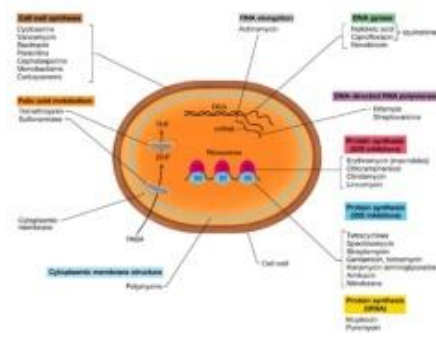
Cell wall synthesis
Cycloserine
Vancomycin
Bacitracin
Penicillins
Cephalosporins
Monobactams
Carbapenems

Folic acid metabolism
Trimethoprim
Sulfonamides

THF
DHF

Cytoplasmic membrane

PABA

Cytoplasmic membrane structure
Polymyxins

RNA elongation
Actinomycin

DNA
mRNA

DNA gyrase
Nalidixic acid
Ciprofloxacin
Novobiocin
Quinolones

DNA-directed RNA polymerase
Rifampin
Streptovaricins

Ribosomes
50
30

Protein synthesis (50S inhibitors)
Erythromycin (macrolides)
Chloramphenicol
Clindamycin
Lincomycin

Protein synthesis (30S inhibitors)
Tetracyclines
Spectinomycin
Streptomycin
Gentamicin, tobramycin
Kanamycin (aminoglycosides)
Amikacin
Nitrofurans

Protein synthesis (tRNA)
Mupirocin
Puromycin

Cell wall